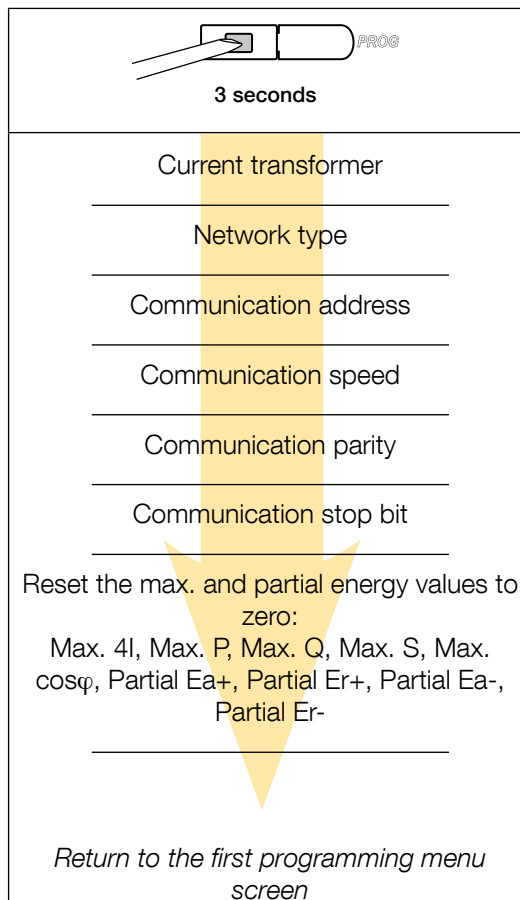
PROG

3 seconds

Current transformer

Network type

Communication address

Communication speed

Communication parity

Communication stop bit

Reset the max. and partial energy values to zero:
Max. 4I, Max. P, Max. Q, Max. S, Max. cosφ, Partial Ea+, Partial Er+, Partial Ea-, Partial Er-

Return to the first programming menu screen